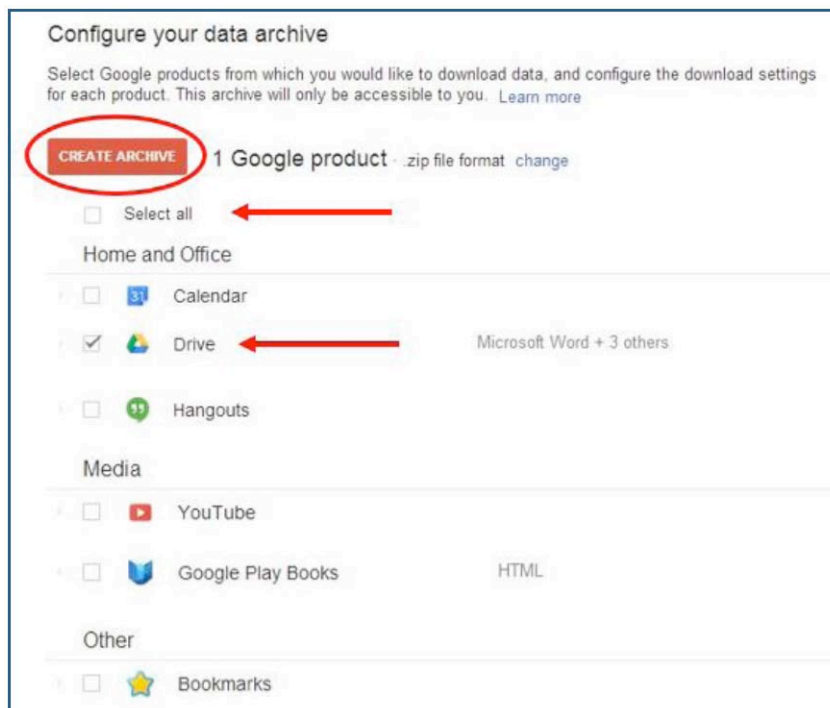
Configure your data archive

Select Google products from which you would like to download data, and configure the download settings for each product. This archive will only be accessible to you. Learn more

CREATE ARCHIVE 1 Google product · .zip file format change

Select all

Home and Office

31 Calendar

Drive Microsoft Word + 3 others

Hangouts

Media

YouTube

Google Play Books HTML

Other

Bookmarks